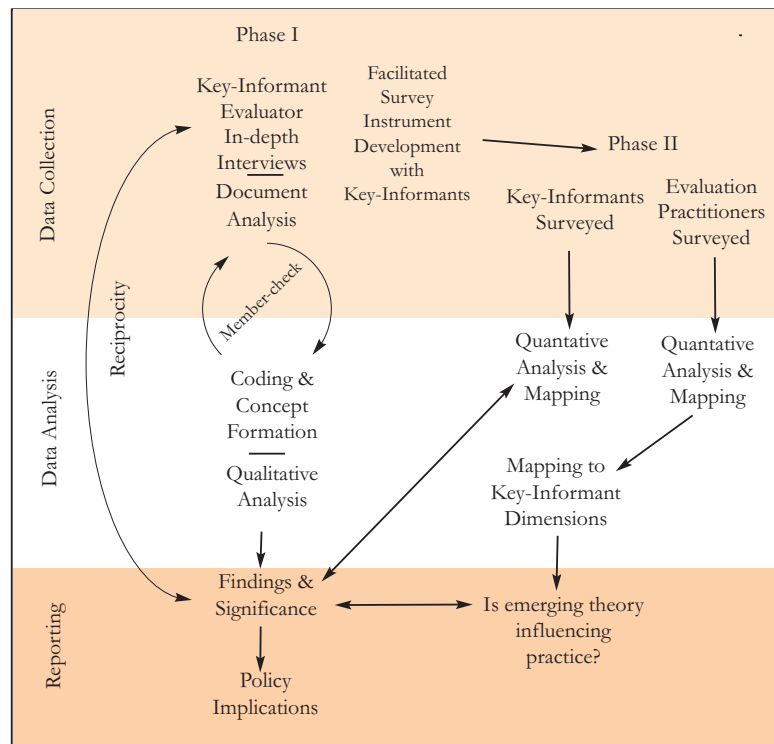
Data Collection

Phase I

Key-Informant Evaluator In-depth Interviews

Document Analysis

Facilitated Survey Instrument Development with Key-Informants

Phase II

Key-Informants Surveyed

Evaluation Practitioners Surveyed

Reciprocity

Member-check

Data Analysis

Coding & Concept Formation

Qualitative Analysis

Quantative Analysis & Mapping

Quantative Analysis & Mapping

Mapping to Key-Informant Dimensions

Reporting

Findings & Significance

Is emerging theory influencing practice?

Policy Implications